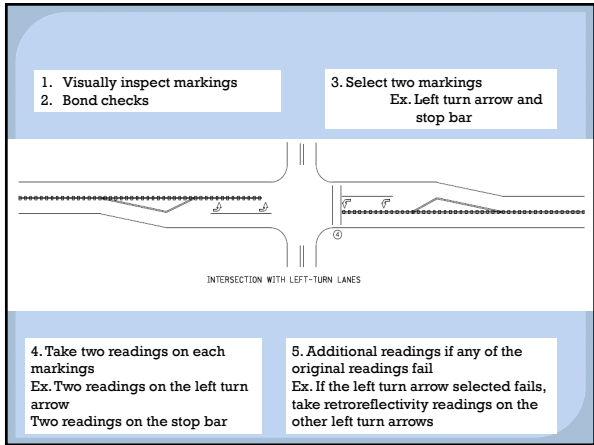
1. Visually inspect markings
2. Bond checks

3. Select two markings
Ex. Left turn arrow and stop bar

4

INTERSECTION WITH LEFT-TURN LANES

4. Take two readings on each markings
Ex. Two readings on the left turn arrow
Two readings on the stop bar

5. Additional readings if any of the original readings fail
Ex. If the left turn arrow selected fails, take retroreflectivity readings on the other left turn arrows